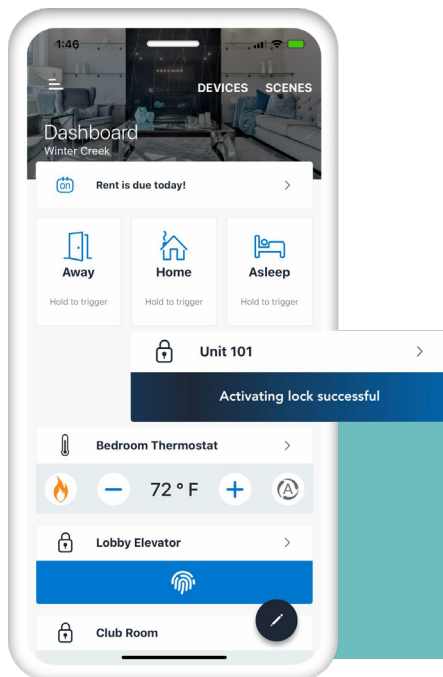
1:46

DEVICES SCENES

Dashboard
Winter Creek

on Rent is due today! >

Away
Hold to trigger

Home
Hold to trigger

Asleep
Hold to trigger

Unit 101 >

Activating lock successful

Bedroom Thermostat >

72 ° F

Lobby Elevator >

Club Room